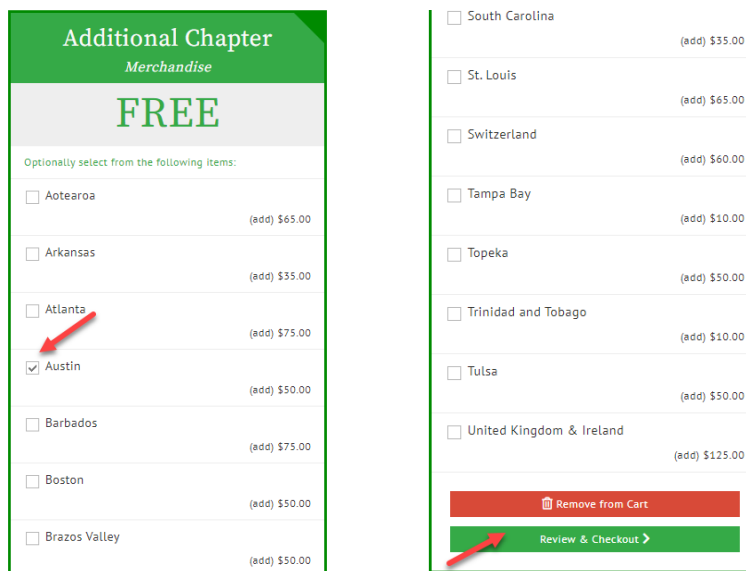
Additional Chapter
Merchandise

FREE

Optionally select from the following items:

Aotearoa
(add) $65.00

Arkansas
(add) $35.00

Atlanta
(add) $75.00

Austin
(add) $50.00

Barbados
(add) $75.00

Boston
(add) $50.00

Brazos Valley
(add) $50.00

South Carolina
(add) $35.00

St. Louis
(add) $65.00

Switzerland
(add) $60.00

Tampa Bay
(add) $10.00

Topeka
(add) $50.00

Trinidad and Tobago
(add) $10.00

Tulsa
(add) $50.00

United Kingdom & Ireland
(add) $125.00

Remove from Cart

Review & Checkout